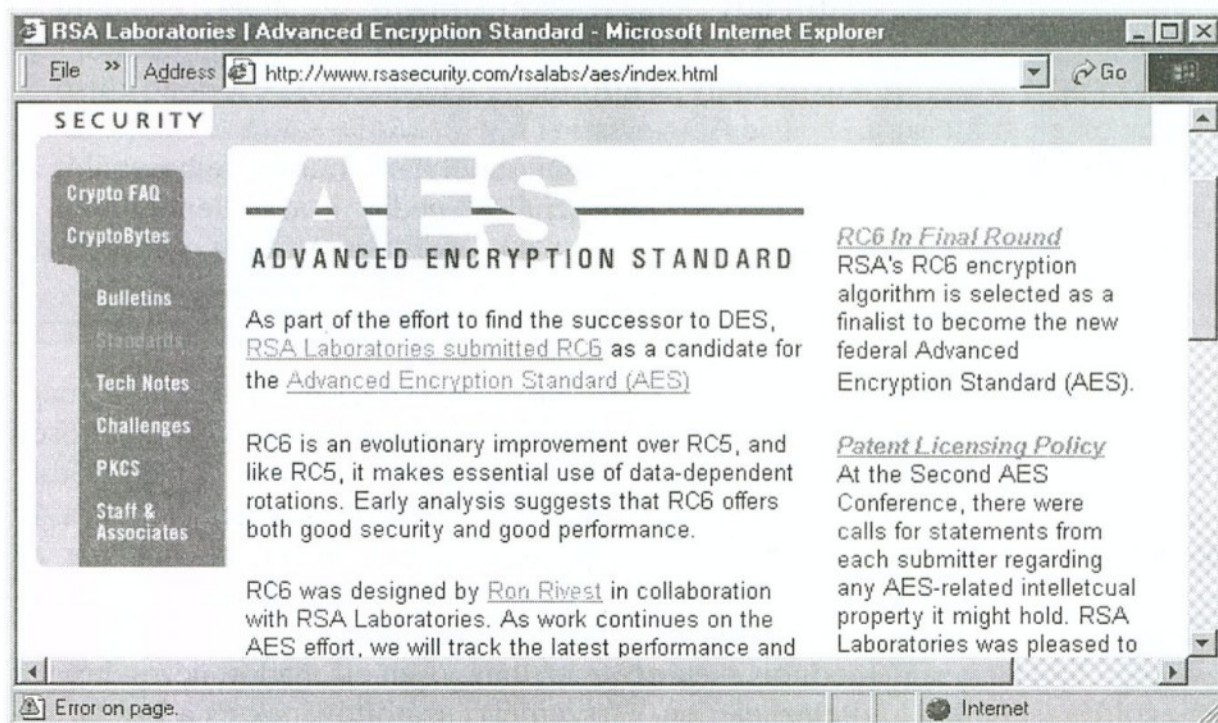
RSA Laboratories | Advanced Encryption Standard - Microsoft Internet Explorer

File » Address http://www.rsasecurity.com/rsalabs/aes/index.html Go

SECURITY

Crypto FAQ
CryptoBytes
Bulletins
Standards
Tech Notes
Challenges
PKCS
Staff & Associates

AES

ADVANCED ENCRYPTION STANDARD

As part of the effort to find the successor to DES, RSA Laboratories submitted RC6 as a candidate for the Advanced Encryption Standard (AES)

RC6 is an evolutionary improvement over RC5, and like RC5, it makes essential use of data-dependent rotations. Early analysis suggests that RC6 offers both good security and good performance.

RC6 was designed by Ron Rivest in collaboration with RSA Laboratories. As work continues on the AES effort, we will track the latest performance and

RC6 In Final Round
RSA's RC6 encryption algorithm is selected as a finalist to become the new federal Advanced Encryption Standard (AES).

Patent Licensing Policy
At the Second AES Conference, there were calls for statements from each submitter regarding any AES-related intelletcual property it might hold. RSA Laboratories was pleased to

Error on page.
Internet